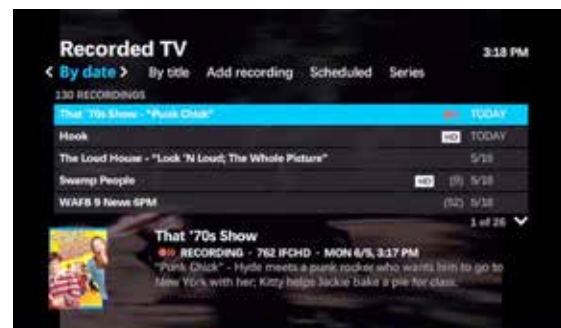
Recorded TV
3:18 PM
< By date > By title Add recording Scheduled Series
130 RECORDINGS

That '70s Show - "Punk Chick" TODAY
Hook HD TODAY
The Loud House - "Lock 'N Loud; The Whole Picture" 5/18
Swamp People HD (9) 5/18
WAFB 9 News 6PM (52) 5/18
1 of 26

That '70s Show
RECORDING - 762 IFCHD - MON 6/5, 3:17 PM
"Punk Chick" - Hyde meets a punk rocker who wants him to go to New York with her; Kitty helps Jackie bake a pie for class.